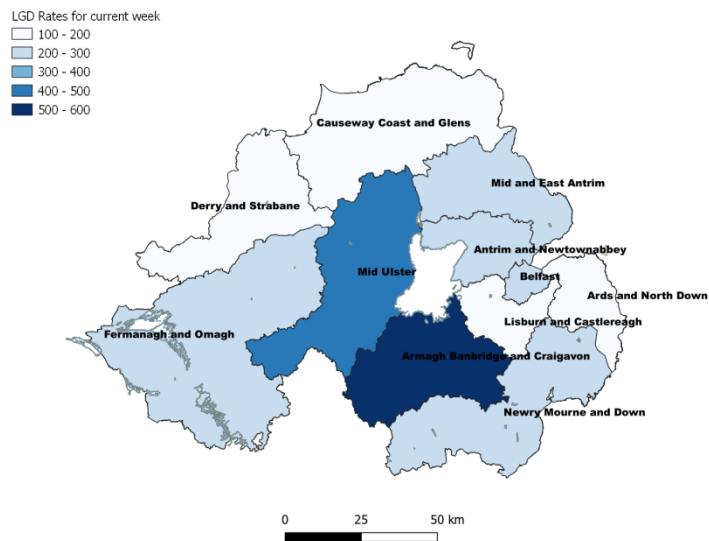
LGD Rates for current week
100 - 200
200 - 300
300 - 400
400 - 500
500 - 600

Causeway Coast and Glens
Mid and East Antrim
Derry and Strabane
Antrim and Newtownabbey
Mid Ulster
Belfast
Ards and North Down
Lisburn and Castlereagh
Fermanagh and Omagh
Armagh Banbridge and Craigavon
Newry Mourne and Down

0 25 50 km